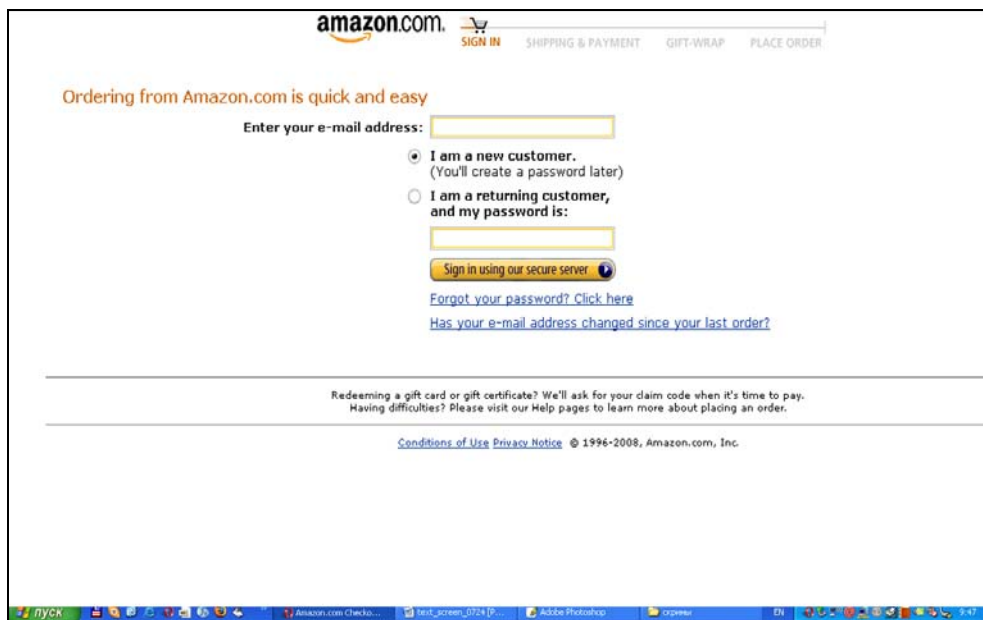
amazon.com.

SIGN IN SHIPPING & PAYMENT GIFT-WRAP PLACE ORDER

Ordering from Amazon.com is quick and easy

Enter your e-mail address:

I am a new customer.
(You'll create a password later)

I am a returning customer,
and my password is:

Sign in using our secure server

Forgot your password? Click here

Has your e-mail address changed since your last order?

Redeeming a gift card or gift certificate? We'll ask for your claim code when it's time to pay.
Having difficulties? Please visit our Help pages to learn more about placing an order.

Conditions of Use Privacy Notice © 1996-2008, Amazon.com, Inc.

пуск Amazon.com Checko... text_screen_0724 [P... Adobe Photoshop скрины EN 9:47